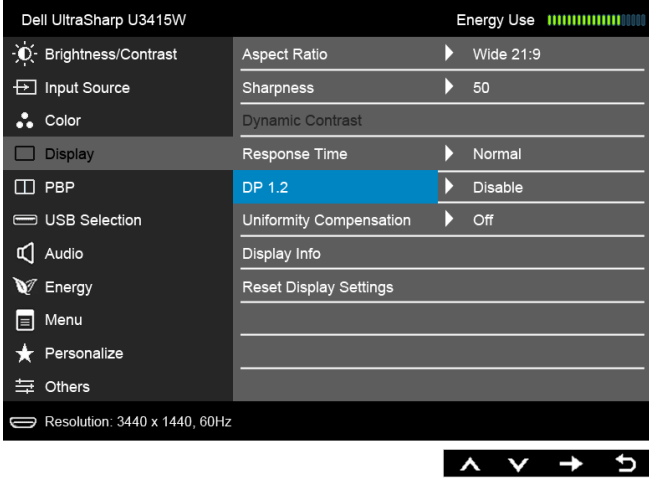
Dell UltraSharp U3415W

Energy Use

Brightness/Contrast
Input Source
Color
Display
PBP
USB Selection
Audio
Energy
Menu
Personalize
Others

Aspect Ratio ▶ Wide 21:9
Sharpness ▶ 50
Dynamic Contrast
Response Time ▶ Normal
DP 1.2 ▶ Disable
Uniformity Compensation ▶ Off
Display Info
Reset Display Settings

Resolution: 3440 x 1440, 60Hz